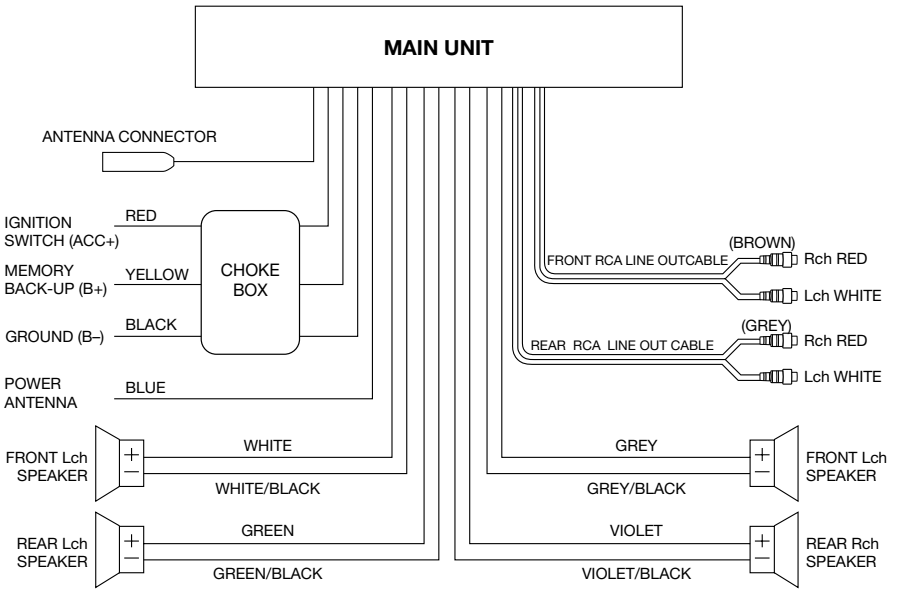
MAIN UNIT

ANTENNA CONNECTOR

IGNITION SWITCH (ACC+)
RED

MEMORY BACK-UP (B+)
YELLOW

CHOKE BOX

GROUND (B–)
BLACK

POWER ANTENNA
BLUE

FRONT RCA LINE OUTCABLE
(BROWN)
Rch RED
Lch WHITE

REAR RCA LINE OUT CABLE
(GREY)
Rch RED
Lch WHITE

FRONT Lch SPEAKER
+
−
WHITE
WHITE/BLACK

GREY
GREY/BLACK
FRONT Lch SPEAKER

REAR Lch SPEAKER
+
−
GREEN
GREEN/BLACK

VIOLET
VIOLET/BLACK
REAR Rch SPEAKER